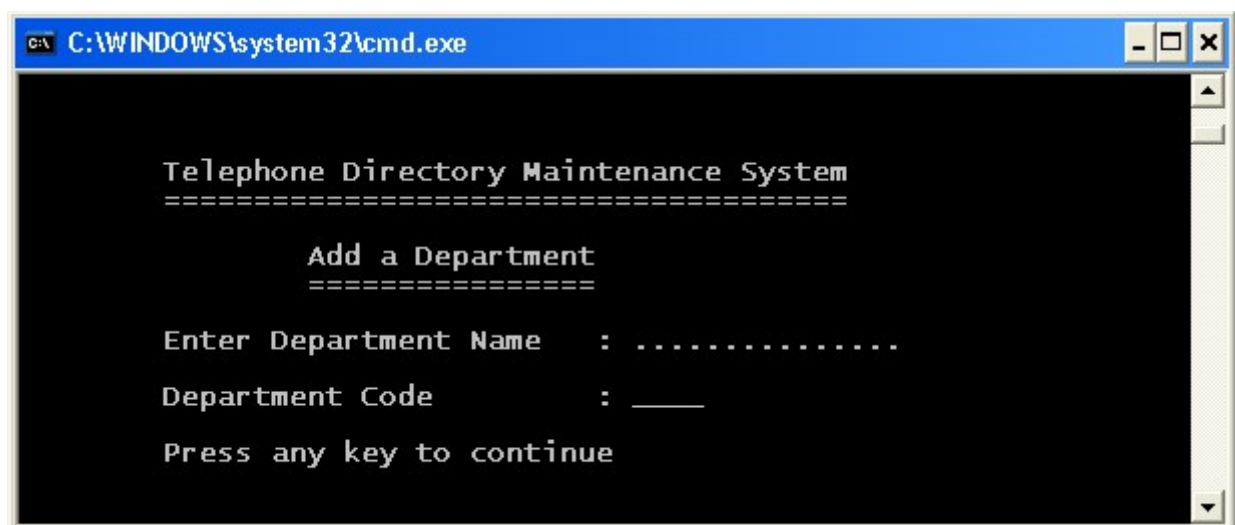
C:\WINDOWS\system32\cmd.exe

Telephone Directory Maintenance System
========================================

Add a Department
================

Enter Department Name : ...............

Department Code : ____

Press any key to continue